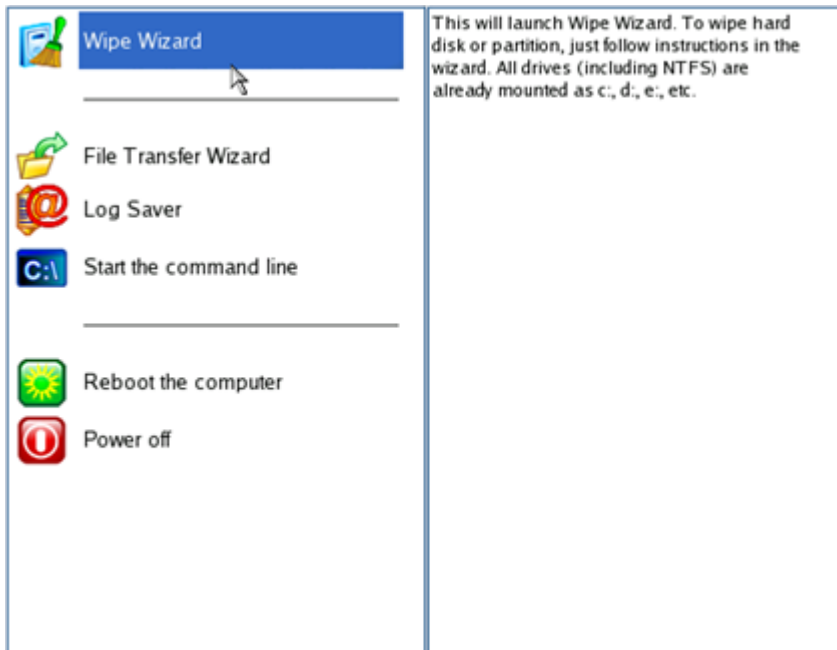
Wipe Wizard

File Transfer Wizard

Log Saver

C:\ Start the command line

Reboot the computer

Power off

This will launch Wipe Wizard. To wipe hard disk or partition, just follow instructions in the wizard. All drives (including NTFS) are already mounted as c:, d:, e:, etc.